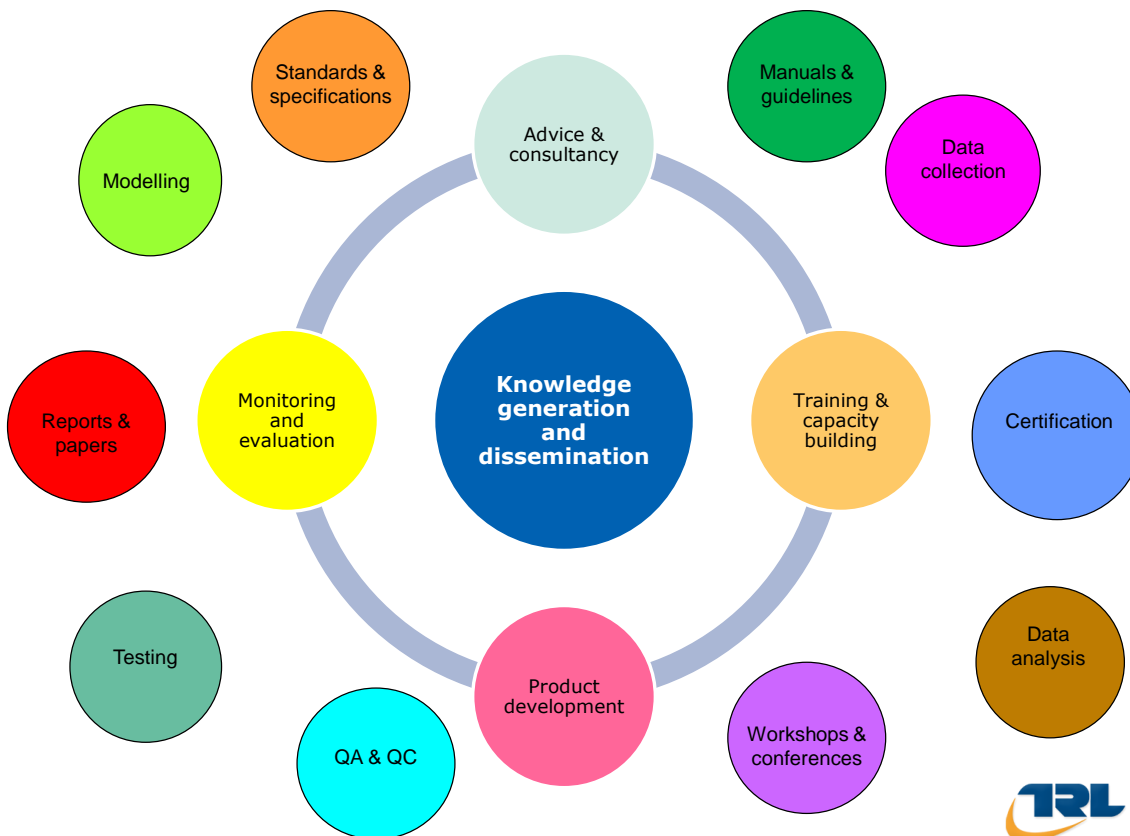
Standards & specifications

Manuals & guidelines

Modelling

Advice & consultancy

Data collection

Knowledge generation and dissemination

Monitoring and evaluation

Training & capacity building

Reports & papers

Certification

Testing

Data analysis

Product development

QA & QC

Workshops & conferences

TRL